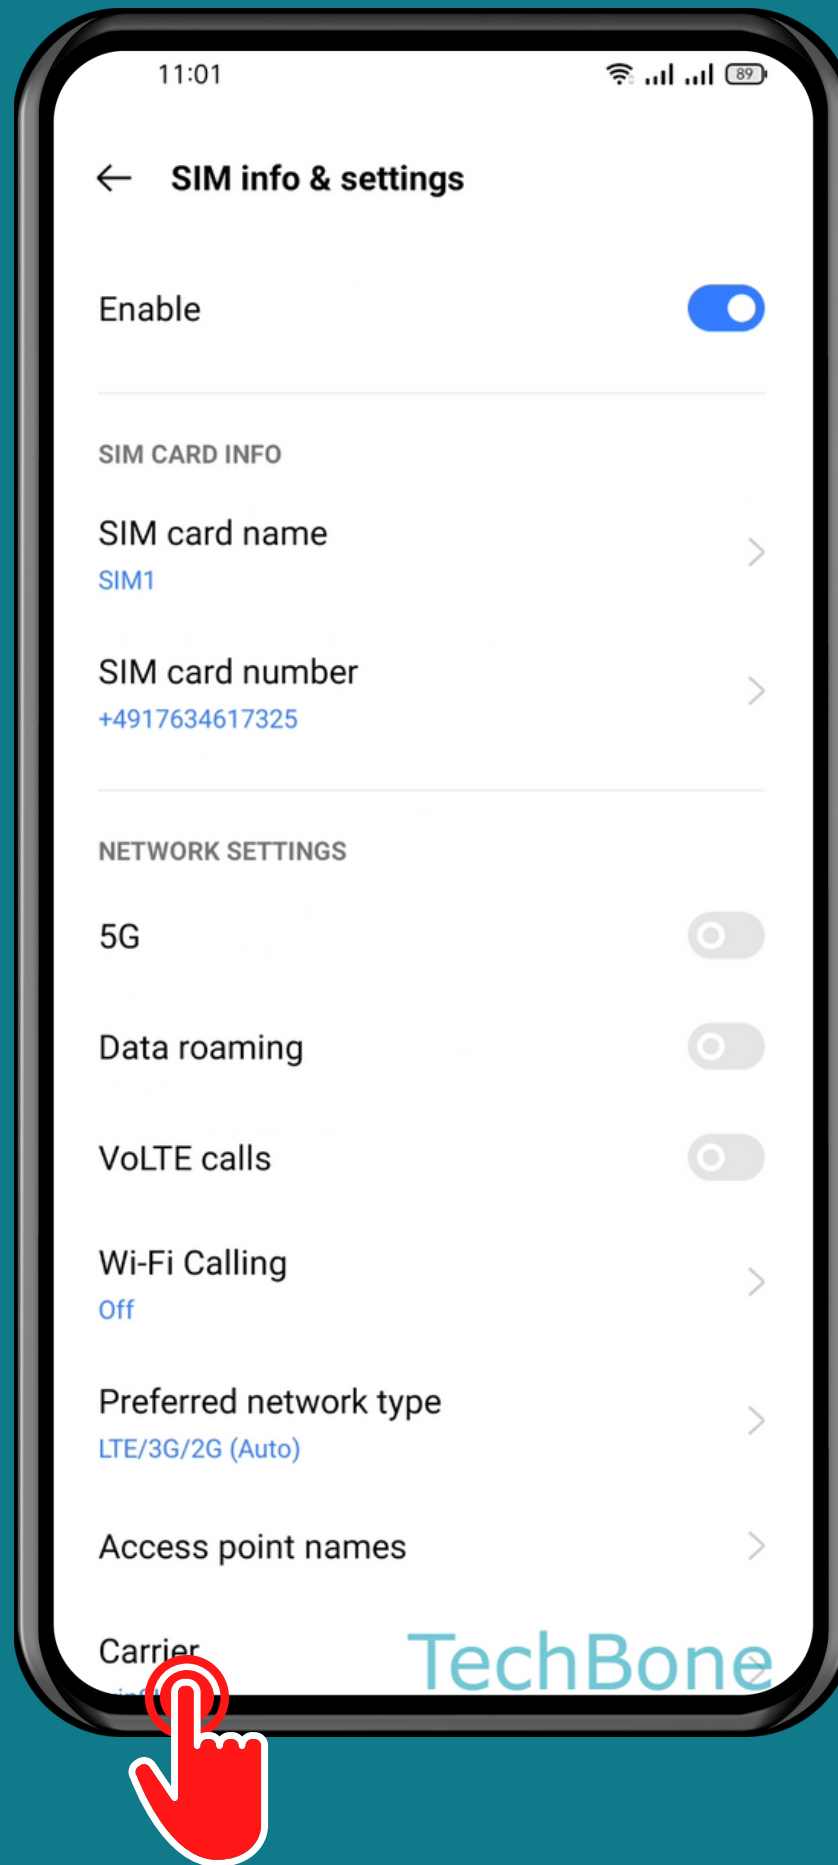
11:01

89

SIM info & settings

Enable

SIM CARD INFO

SIM card name
SIM1

SIM card number
+4917634617325

NETWORK SETTINGS

5G

Data roaming

VoLTE calls

Wi-Fi Calling
Off

Preferred network type
LTE/3G/2G (Auto)

Access point names

Carrier
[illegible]

TechBone